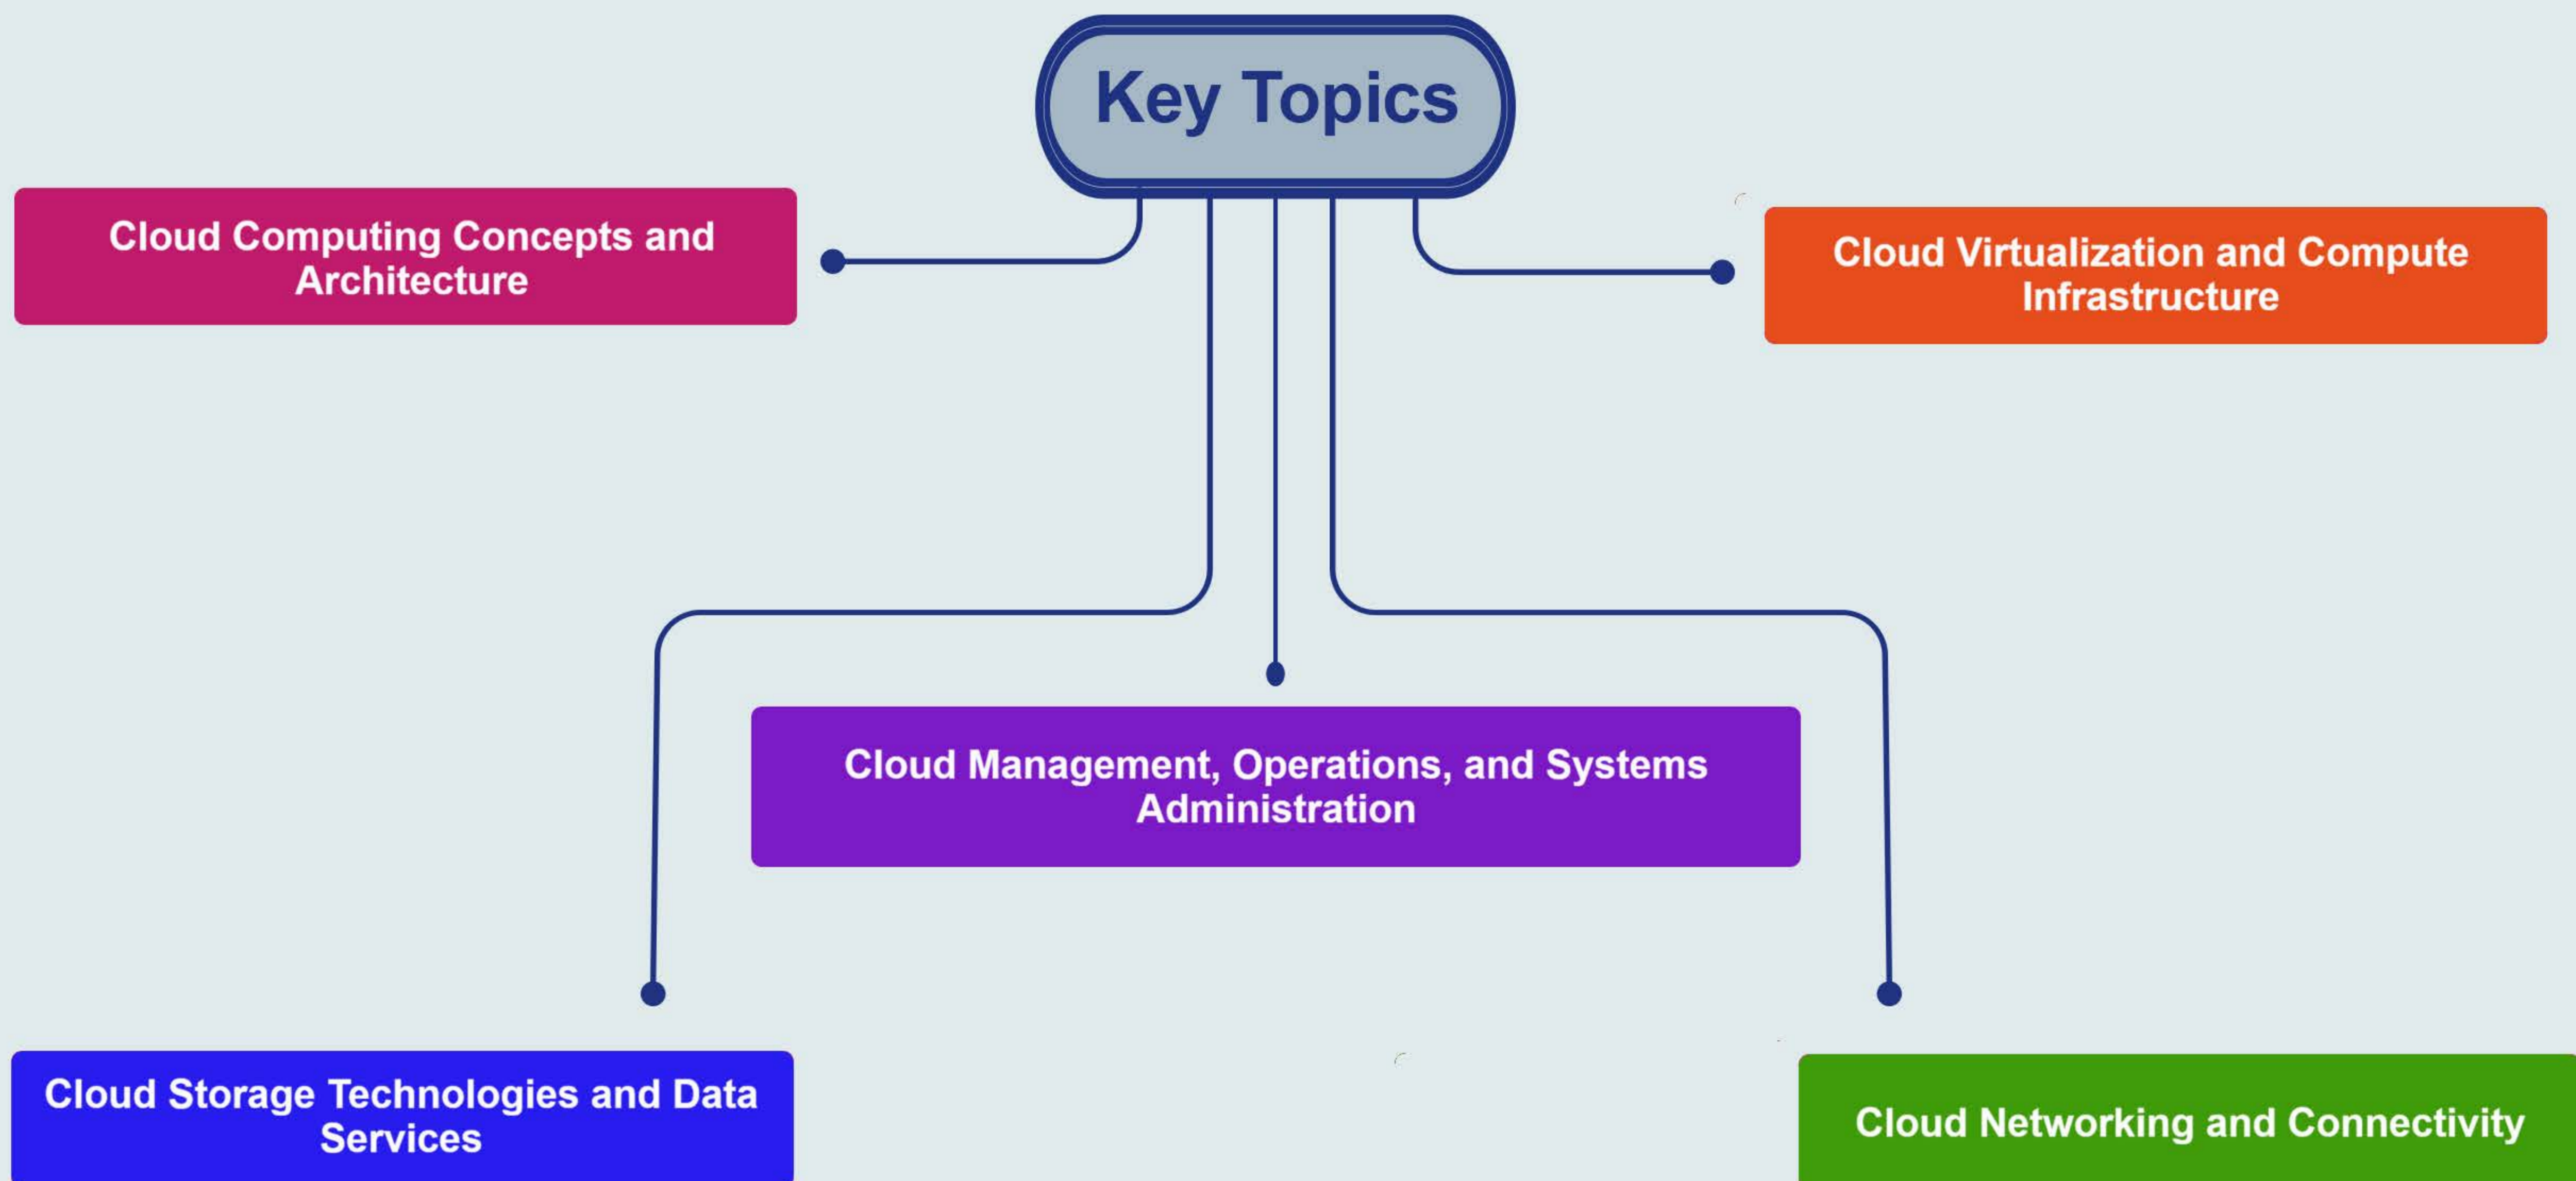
Key Topics

Cloud Computing Concepts and Architecture

Cloud Virtualization and Compute Infrastructure

Cloud Management, Operations, and Systems Administration

Cloud Storage Technologies and Data Services

Cloud Networking and Connectivity